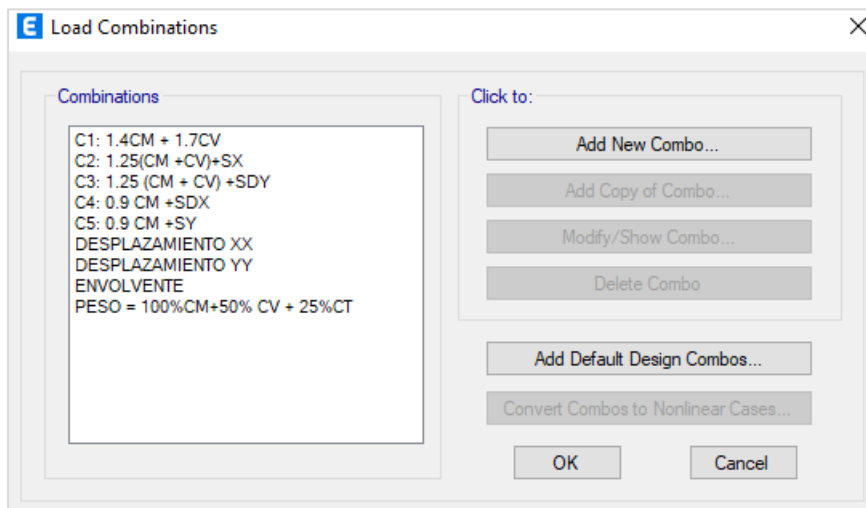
E Load Combinations

Combinations

C1: 1.4CM + 1.7CV
C2: 1.25(CM +CV)+SX
C3: 1.25 (CM + CV) +SDY
C4: 0.9 CM +SDX
C5: 0.9 CM +SY
DESPLAZAMIENTO XX
DESPLAZAMIENTO YY
ENVOLVENTE
PESO = 100%CM+50% CV + 25%CT

Click to:

Add New Combo...

Add Copy of Combo...

Modify/Show Combo...

Delete Combo

Add Default Design Combos...

Convert Combos to Nonlinear Cases...

OK

Cancel